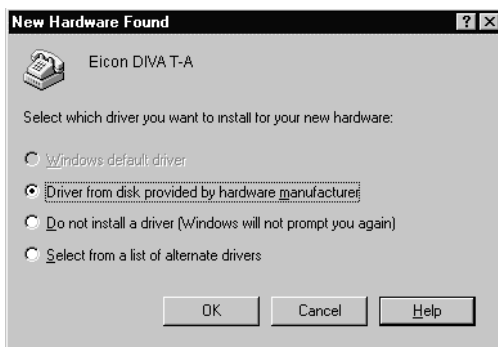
New Hardware Found

Eicon DIVA T-A

Select which driver you want to install for your new hardware:

Windows default driver

Driver from disk provided by hardware manufacturer

Do not install a driver (Windows will not prompt you again)

Select from a list of alternate drivers

OK Cancel Help